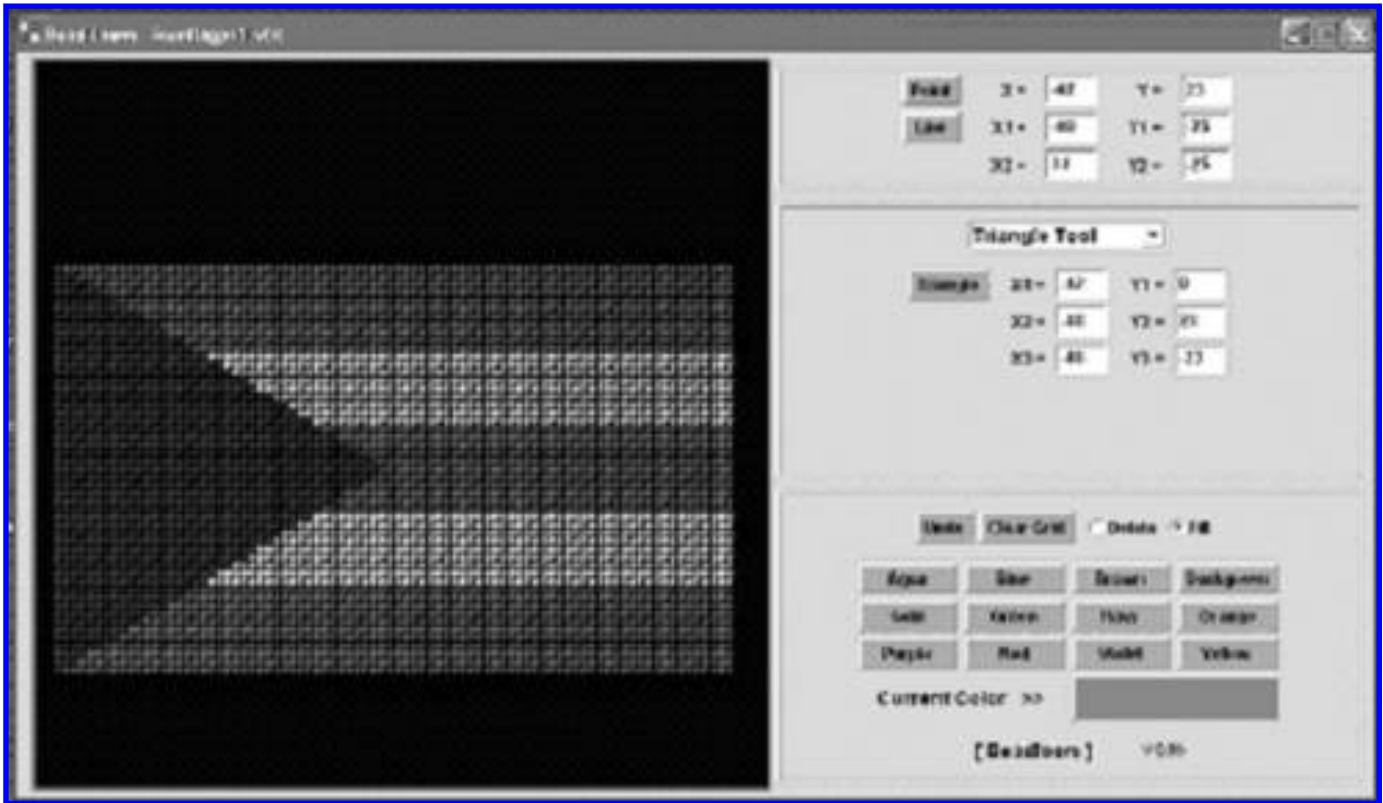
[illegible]

Point X = -47 Y = 23
Line X1 = -40 Y1 = -25
X2 = 33 Y2 = -25

Triangle Tool

Triangle X1 = -47 Y1 = 0
X2 = -40 Y2 = 23
X3 = -40 Y3 = -23

Undo Clear Grid Delete Fill

Aqua Blue Brown Darkgreen
Gold Green Navy Orange
Purple Red Violet Yellow

Current Color >>

[ BeadLoom ] V0.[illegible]